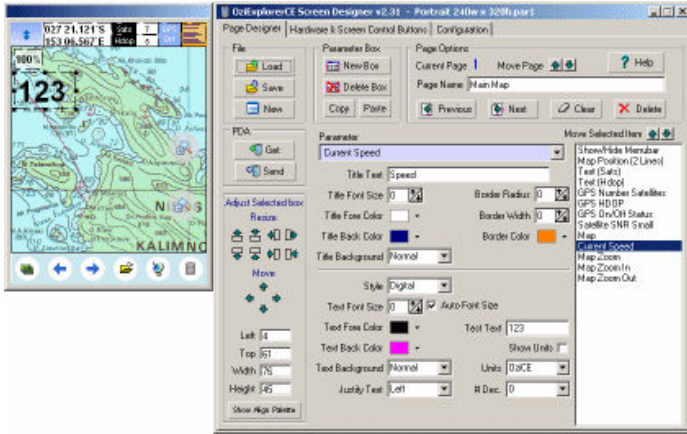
027 21.121'S
153 06.567'E
Sats 7
Hdop 6
GPS Off
100%
123
NI
KALIMNO

OziExplorerCE Screen Designer v2.31 - Portrait 240w x 320h.par1
Page Designer | Hardware & Screen Control Buttons | Configuration

File
Load
Save
New

Parameter Box
New Box
Delete Box
Copy
Paste

Page Options
Current Page 1
Move Page
Help
Page Name Main Map
Previous
Next
Clear
Delete

PDA
Get
Send

Adjust Selected box
Resize
Move
Left 4
Top 61
Width 76
Height 45
Show Align Palette

Parameter
Current Speed
Title Text Speed
Title Font Size 0
Border Radius 0
Title Fore Color
Border Width 0
Title Back Color
Border Color
Title Background Normal

Style Digital
Text Font Size 0
Auto Font Size
Text Fore Color
Test Text 123
Text Back Color
Show Units
Text Background Normal
Units OziCE
Justify Text Left
# Dec 0

Move Selected Item
Show/Hide Menubar
Map Position (2 Lines)
Text (Sats)
Text (Hdop)
GPS Number Satellites
GPS HDOP
GPS On/Off Status
Satellite SNR Small
Map
Current Speed
Map Zoom
Map Zoom In
Map Zoom Out